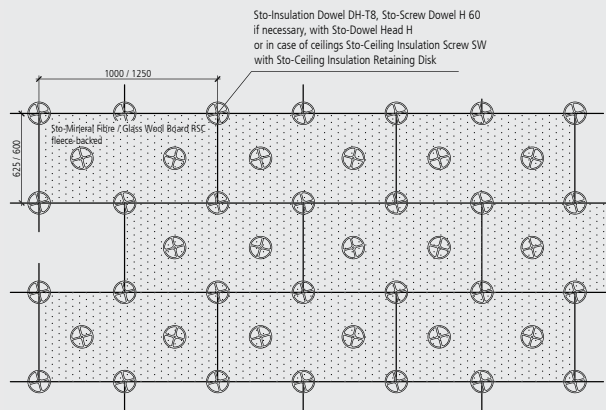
Sto-Insulation Dowel DH-T8, Sto-Screw Dowel H 60
if necessary, with Sto-Dowel Head H
or in case of ceilings Sto-Ceiling Insulation Screw SW
with Sto-Ceiling Insulation Retaining Disk

1000 / 1250

625 / 600

Sto-Mineral Fibre / Glass Wool Board RSC
fleece-backed